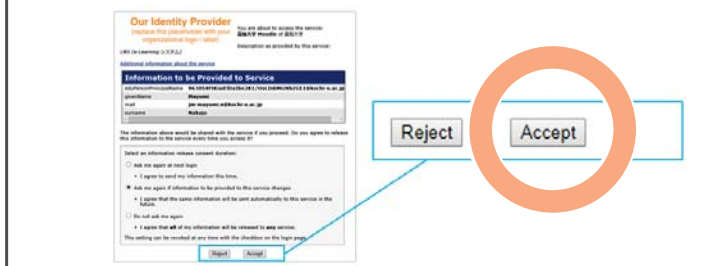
Our Identity Provider
(replace this placeholder with your organizational logo / label)

You are about to access the service:
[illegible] Moodle of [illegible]

Description as provided by this service:

LMS (e-Learning) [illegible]

Additional information about the service

Information to be Provided to Service

| | |
|---|---|
| eduPersonPrincipalName | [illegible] |
| givenName | Mayumi |
| mail | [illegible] |
| surname | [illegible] |

The information above would be shared with the service if you proceed. Do you agree to release this information to the service every time you access it?

Select an information release consent duration:

Ask me again at next login
• I agree to send my information this time.

Ask me again if information to be provided to this service changes
• I agree that the same information will be sent automatically to this service in the future.

Do not ask me again
• I agree that all of my information will be released to any service.

This setting can be revoked at any time with the checkbox on the login page.

Reject Accept

Reject

Accept